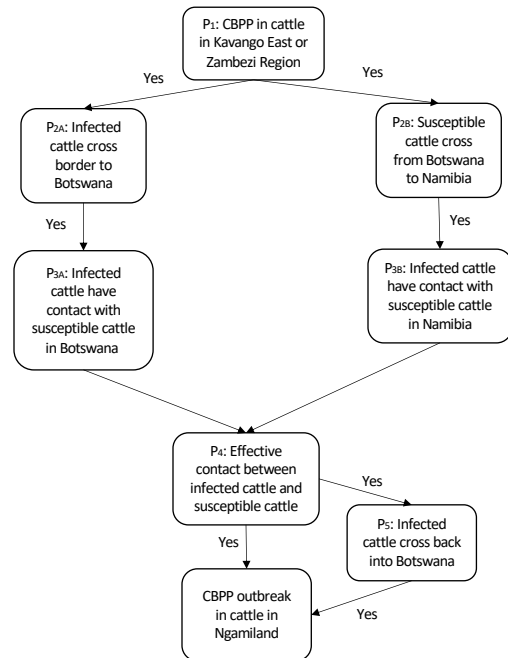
P1: CBPP in cattle in Kavango East or Zambezi Region

Yes

Yes

P2A: Infected cattle cross border to Botswana

P2B: Susceptible cattle cross from Botswana to Namibia

Yes

Yes

P3A: Infected cattle have contact with susceptible cattle in Botswana

P3B: Infected cattle have contact with susceptible cattle in Namibia

P4: Effective contact between infected cattle and susceptible cattle

Yes

P5: Infected cattle cross back into Botswana

Yes

CBPP outbreak in cattle in Ngamiland

Yes